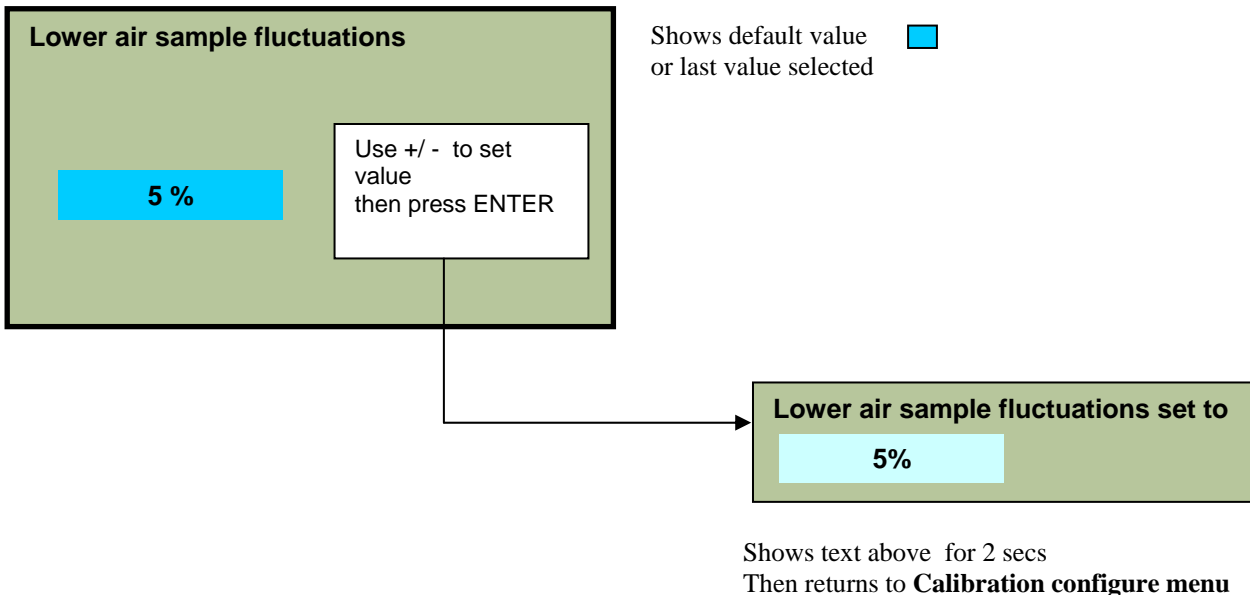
Lower air sample fluctuations

5 %

Use +/ - to set value then press ENTER

Shows default value or last value selected

Lower air sample fluctuations set to

5%

Shows text above for 2 secs
Then returns to **Calibration configure menu**